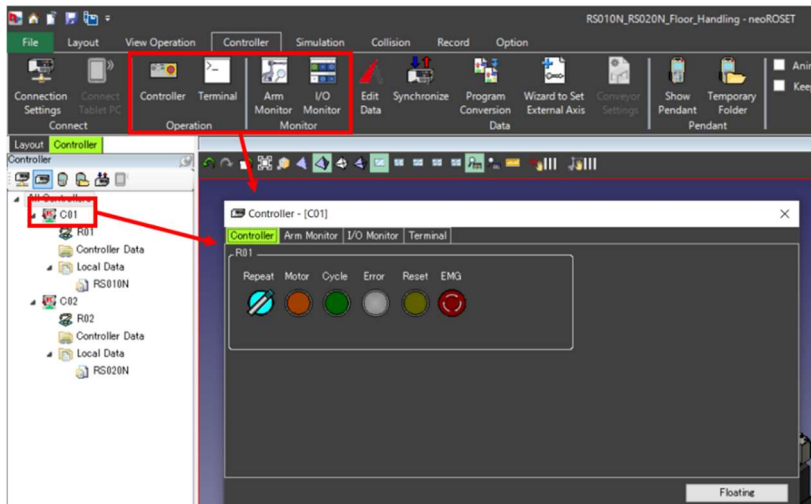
RS010N_RS020N_Floor_Handling - neoROSET

File Layout View Operation Controller Simulation Collision Record Option

Connection Settings
Connect Tablet PC
Connect
Controller
Terminal
Operation
Arm Monitor
I/O Monitor
Monitor
Edit Data
Synchronize
Program Conversion
Wizard to Set External Axis
Data
Conveyor Settings
Show Pendant
Temporary Folder
Pendant
Ani
Kee

Layout Controller
Controller

C01
R01
Controller Data
Local Data
RS010N
C02
R02
Controller Data
Local Data
RS020N

Controller - [C01]
Controller Arm Monitor I/O Monitor Terminal
R01
Repeat Motor Cycle Error Reset EMG

Floating